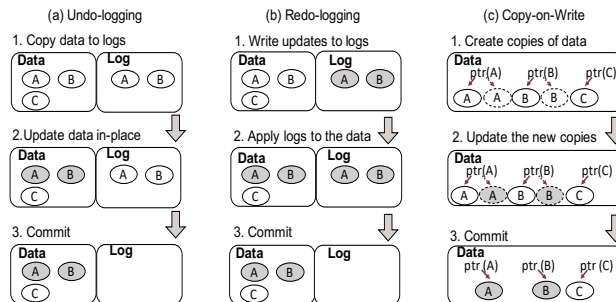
(a) Undo-logging

1. Copy data to logs

Data
A B
C

Log
A B

2.Update data in-place

Data
A B
C

Log
A B

3. Commit

Data
A B
C

Log

(b) Redo-logging

1. Write updates to logs

Data
A B
C

Log
A B

2. Apply logs to the data

Data
A B
C

Log
A B

3. Commit

Data
A B
C

(c) Copy-on-Write

1. Create copies of data

Data
ptr(A) ptr(B) ptr(C)
A A B B C

2. Update the new copies

Data
ptr(A) ptr(B) ptr(C)
A A B B C

3. Commit

Data
ptr (A) ptr (B) ptr (C)
A B C